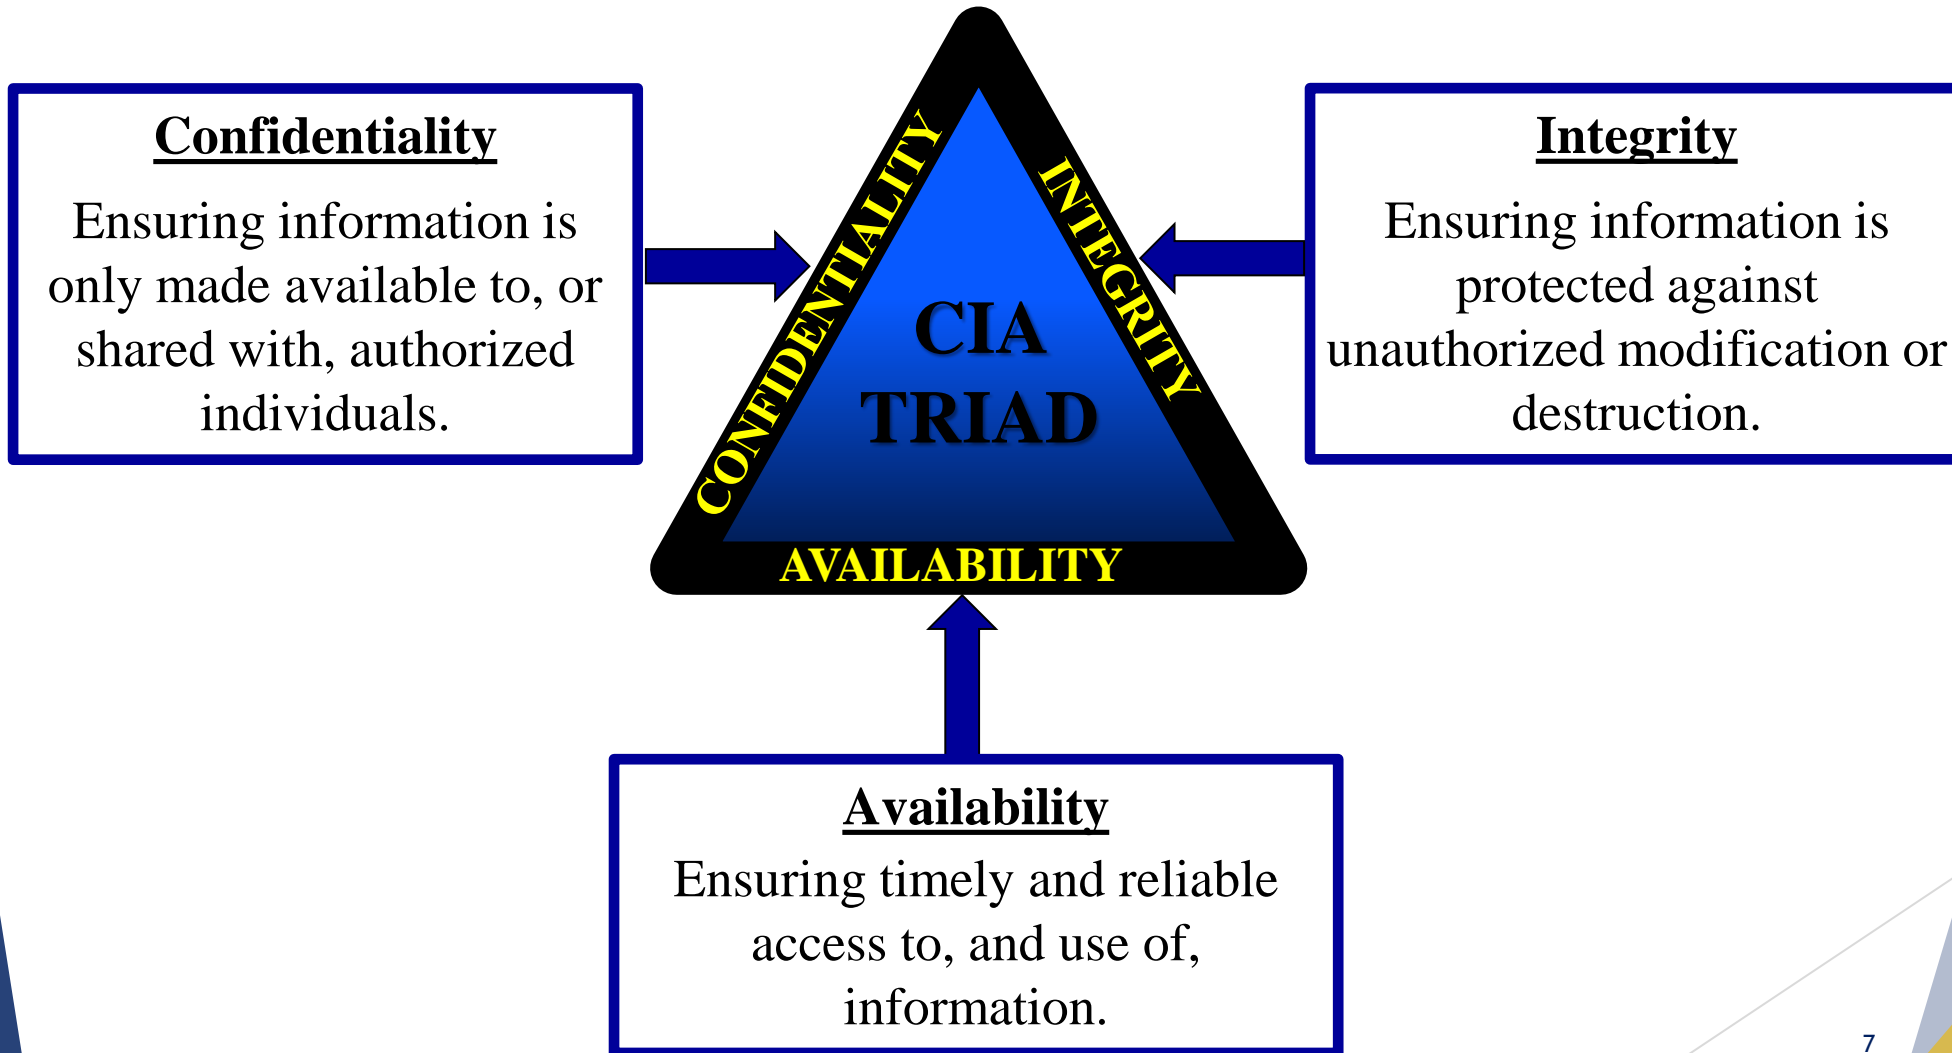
Confidentiality

Ensuring information is only made available to, or shared with, authorized individuals.

CONFIDENTIALITY

INTEGRITY

CIA TRIAD

AVAILABILITY

Integrity

Ensuring information is protected against unauthorized modification or destruction.

Availability

Ensuring timely and reliable access to, and use of, information.

7